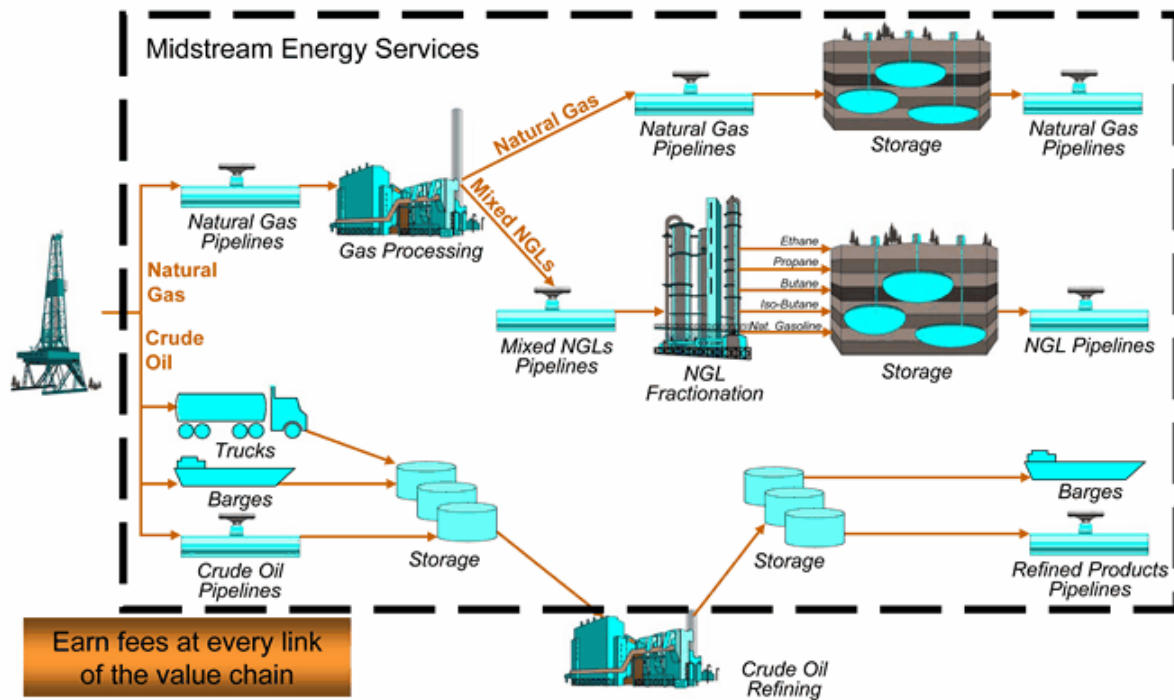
Midstream Energy Services

Natural Gas

Natural Gas Pipelines

Storage

Natural Gas Pipelines

Natural Gas Pipelines

Gas Processing

Mixed NGLs

Ethane

Propane

Butane

Iso-Butane

Nat. Gasoline

Natural Gas

Crude Oil

Mixed NGLs Pipelines

NGL Fractionation

Storage

NGL Pipelines

Trucks

Barges

Crude Oil Pipelines

Storage

Storage

Barges

Refined Products Pipelines

Earn fees at every link of the value chain

Crude Oil Refining